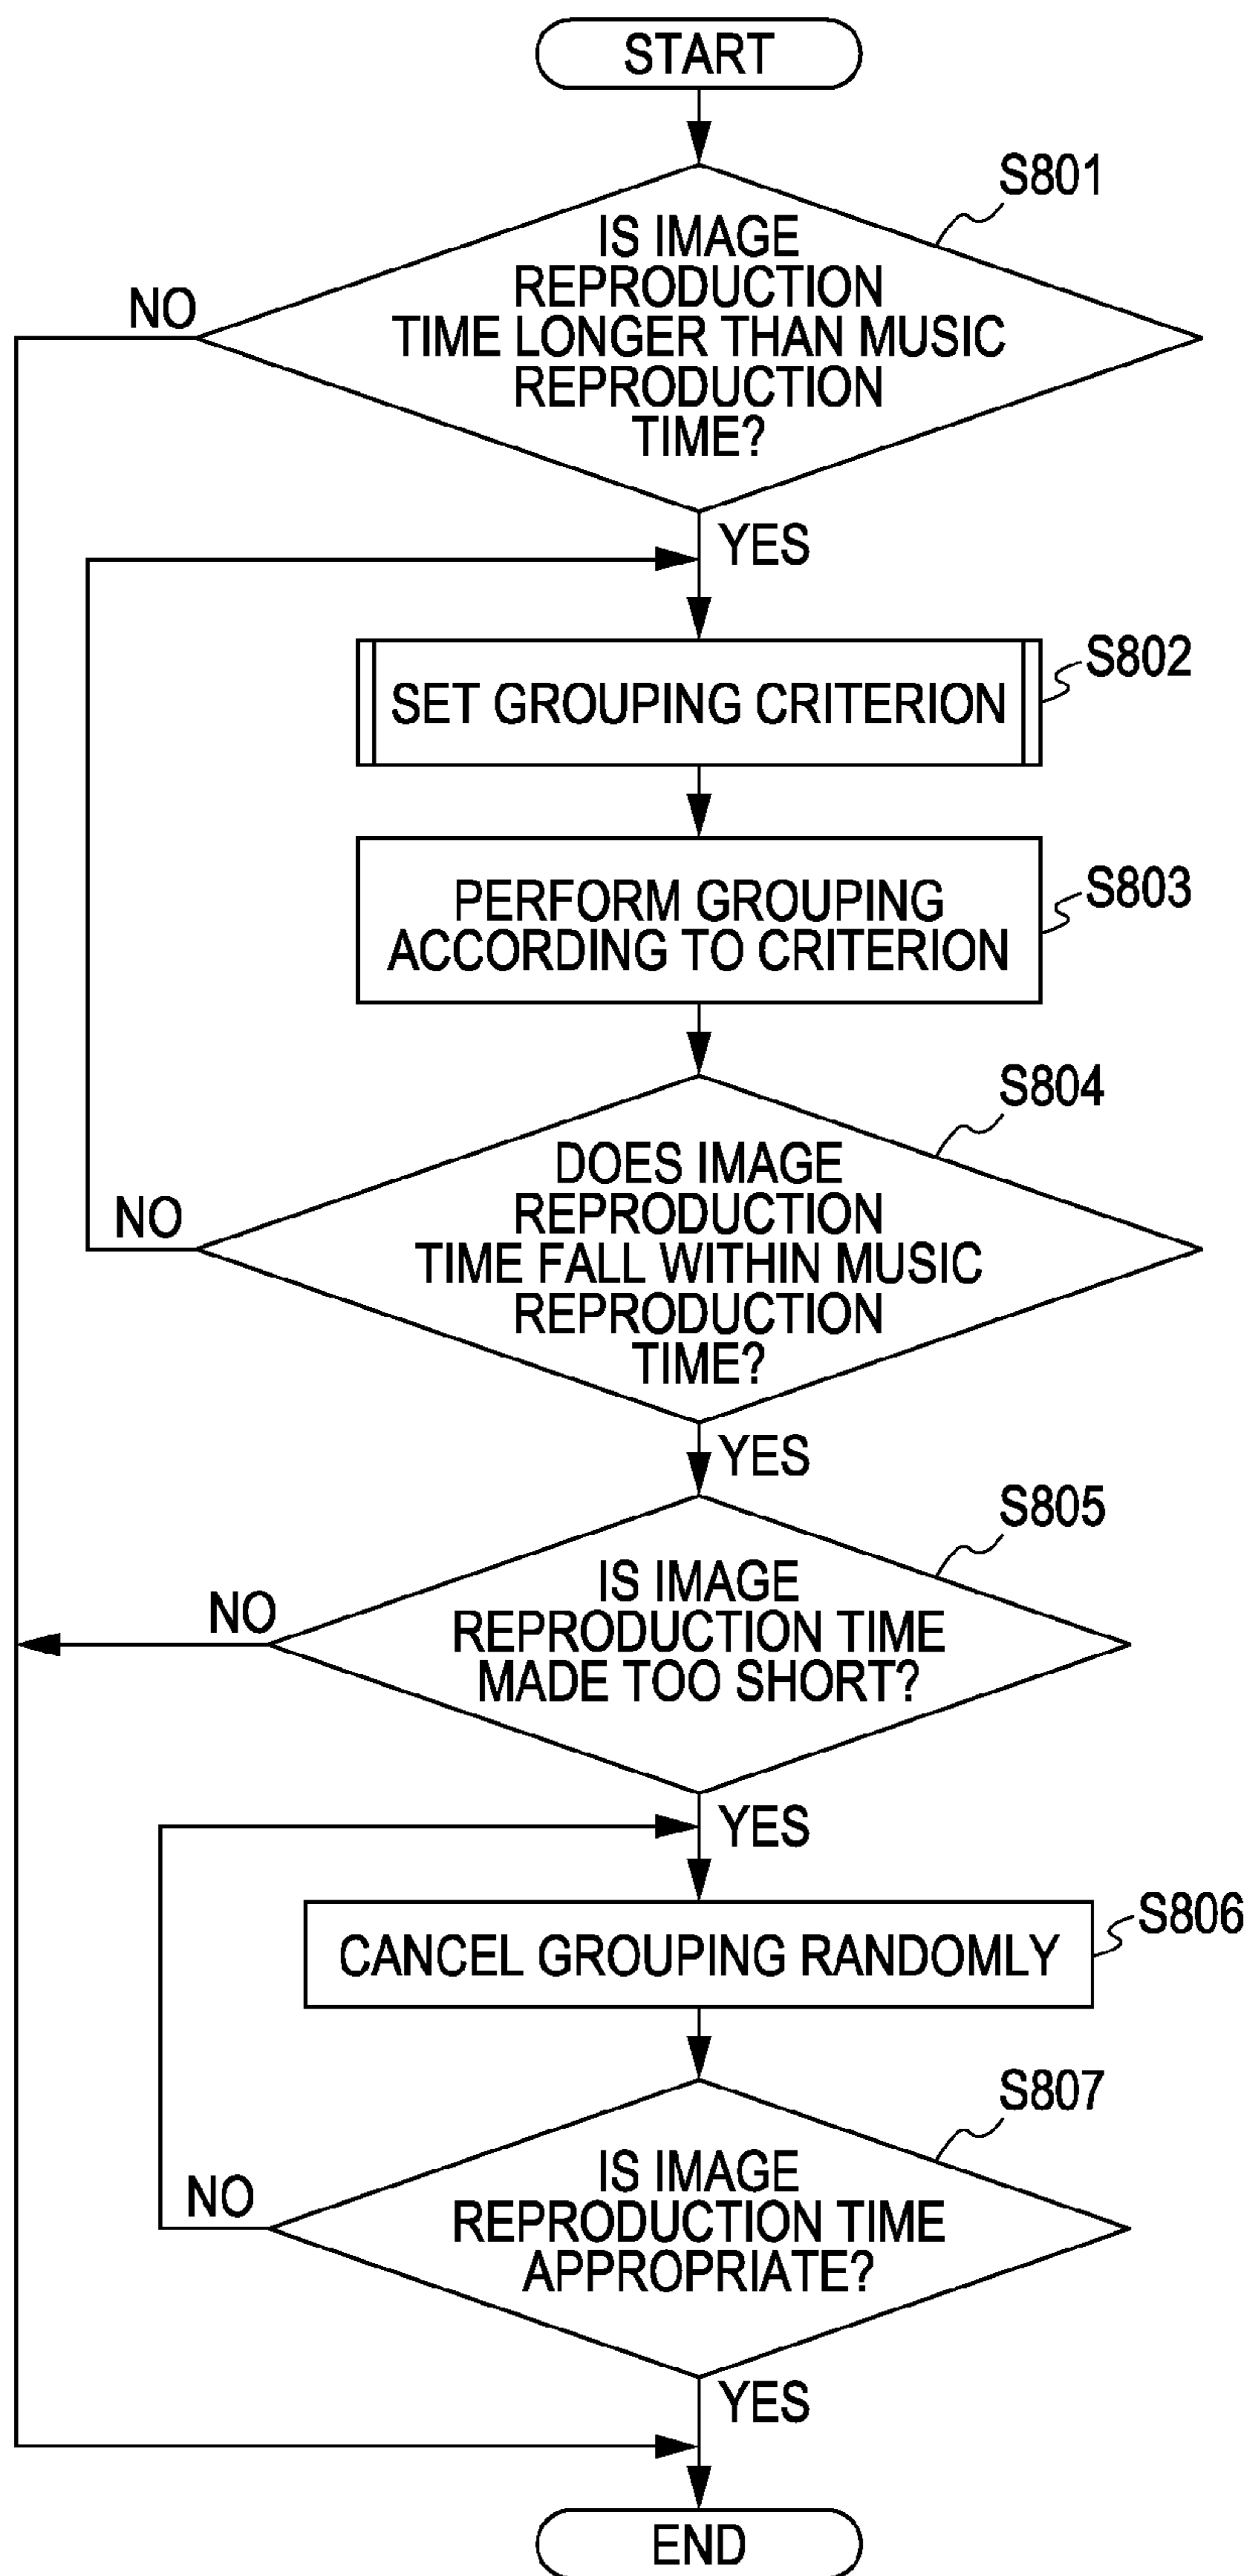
START

S801

IS IMAGE REPRODUCTION TIME LONGER THAN MUSIC REPRODUCTION TIME?

NO

YES

S802

SET GROUPING CRITERION

S803

PERFORM GROUPING ACCORDING TO CRITERION

S804

DOES IMAGE REPRODUCTION TIME FALL WITHIN MUSIC REPRODUCTION TIME?

NO

YES

S805

IS IMAGE REPRODUCTION TIME MADE TOO SHORT?

NO

YES

S806

CANCEL GROUPING RANDOMLY

S807

IS IMAGE REPRODUCTION TIME APPROPRIATE?

NO

YES

END